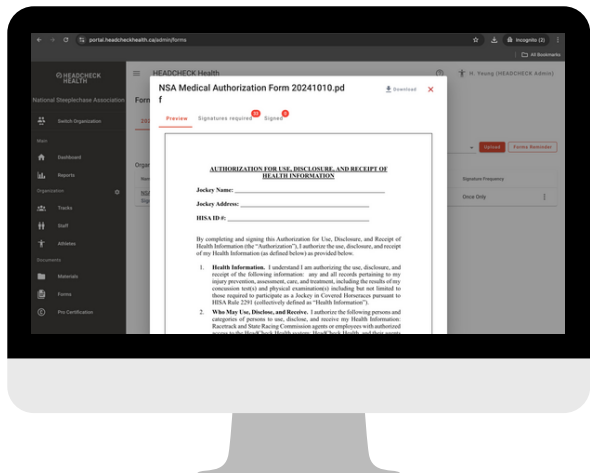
portal.headcheckhealth.ca/admin/forms

Incognito (2)

All Bookmarks

HEADCHECK HEALTH

National Steeplechase Association

Switch Organization

Main

Dashboard

Reports

Organization

Tracks

Staff

Athletes

Documents

Materials

Forms

Pro Certification

HEADCHECK Health

H. Young (HEADCHECK Admin)

Form

Organ

Upload

Forms Reminder

Signature Frequency

Once Only

NSA Medical Authorization Form 20241010.pd f

Download

Preview

Signatures required

Signed

AUTHORIZATION FOR USE, DISCLOSURE, AND RECEIPT OF HEALTH INFORMATION

Jockey Name: ___________________________________

Jockey Address: _________________________________

HISA ID #: _____________________________________

By completing and signing this Authorization for Use, Disclosure, and Receipt of Health Information (the "Authorization"), I authorize the use, disclosure, and receipt of my Health Information (as defined below) as provided below.

1. Health Information. I understand I am authorizing the use, disclosure, and receipt of the following information: any and all records pertaining to my injury prevention, assessment, care, and treatment, including the results of my concussion test(s) and physical examination(s) including but not limited to those required to participate as a Jockey in Covered Horseraces pursuant to HISA Rule 2291 (collectively defined as "Health Information").

2. Who May Use, Disclose, and Receive. I authorize the following persons and categories of persons to use, disclose, and receive my Health Information: Racetrack and State Racing Commission agents or employees with authorized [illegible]